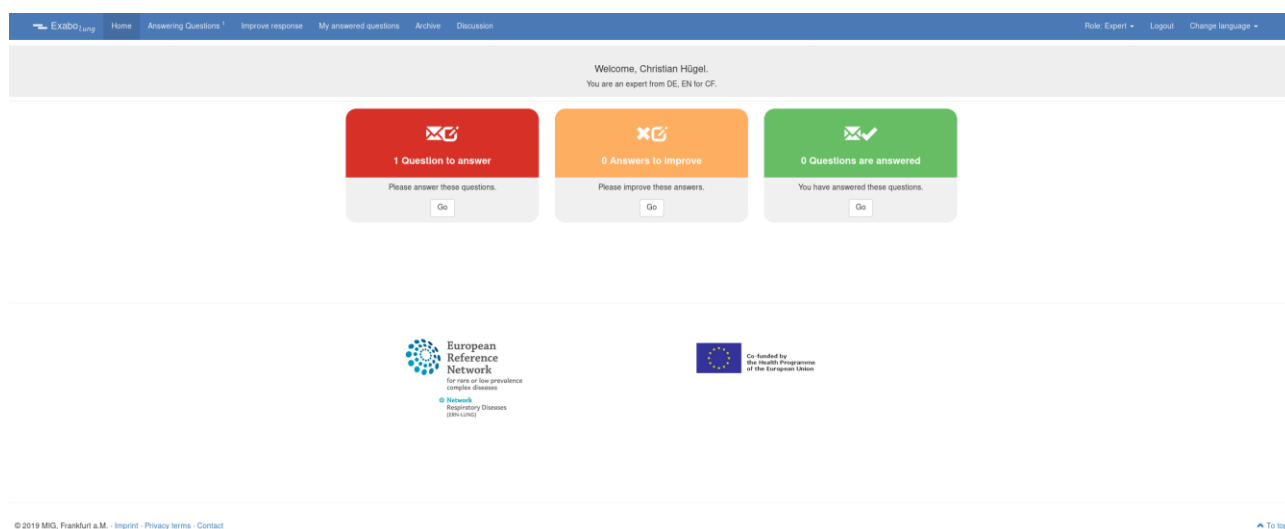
Exabo Lung Home Answering Questions 1 Improve response My answered questions Archive Discussion Role: Expert Logout Change language

Welcome, Christian Hügel.
You are an expert from DE, EN for CF.

1 Question to answer
Please answer these questions.
Go

0 Answers to improve
Please improve these answers.
Go

0 Questions are answered
You have answered these questions.
Go

European Reference Network
for rare or low prevalence complex diseases
Network Respiratory Diseases (ERN-LUNG)

Co-funded by the Health Programme of the European Union

© 2019 MIG, Frankfurt a.M. · Imprint · Privacy terms · Contact

To to